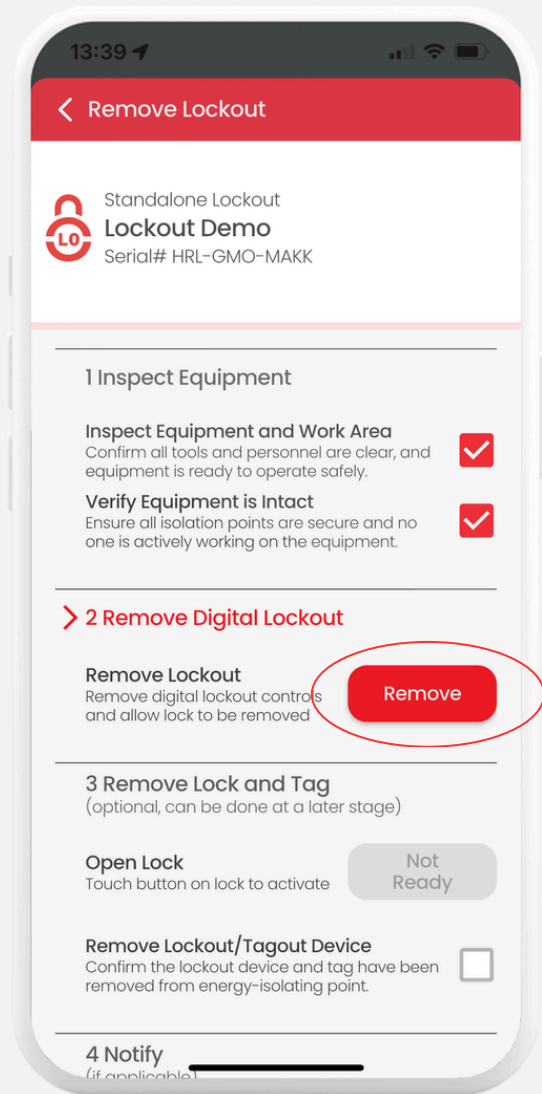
13:39

Remove Lockout

LO

Standalone Lockout
Lockout Demo
Serial# HRL-GMO-MAKK

1 Inspect Equipment

Inspect Equipment and Work Area
Confirm all tools and personnel are clear, and equipment is ready to operate safely.

Verify Equipment is Intact
Ensure all isolation points are secure and no one is actively working on the equipment.

2 Remove Digital Lockout

Remove Lockout
Remove digital lockout controls and allow lock to be removed

Remove

3 Remove Lock and Tag
(optional, can be done at a later stage)

Open Lock
Touch button on lock to activate

Not Ready

Remove Lockout/Tagout Device
Confirm the lockout device and tag have been removed from energy-isolating point.

4 Notify
(if applicable)